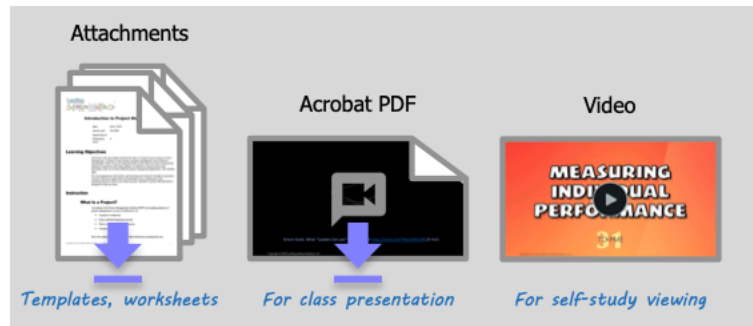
Attachments

Introduction to Project Management

Learning Objectives

Instruction

What is a Project?

Templates, worksheets

Acrobat PDF

For class presentation

Video

MEASURING INDIVIDUAL PERFORMANCE

For self-study viewing